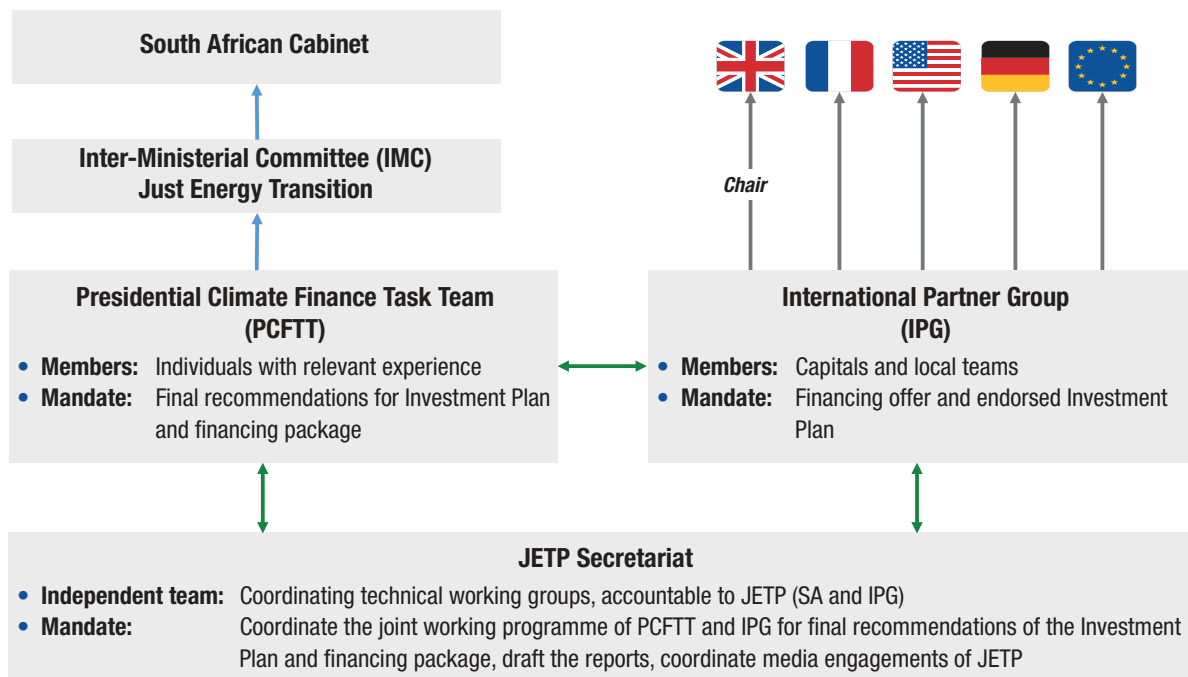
South African Cabinet

Inter-Ministerial Committee (IMC)
Just Energy Transition

Chair

Presidential Climate Finance Task Team
(PCFTT)

- **Members:** Individuals with relevant experience
- **Mandate:** Final recommendations for Investment Plan and financing package

International Partner Group
(IPG)

- **Members:** Capitals and local teams
- **Mandate:** Financing offer and endorsed Investment Plan

JETP Secretariat

- **Independent team:** Coordinating technical working groups, accountable to JETP (SA and IPG)
- **Mandate:** Coordinate the joint working programme of PCFTT and IPG for final recommendations of the Investment Plan and financing package, draft the reports, coordinate media engagements of JETP